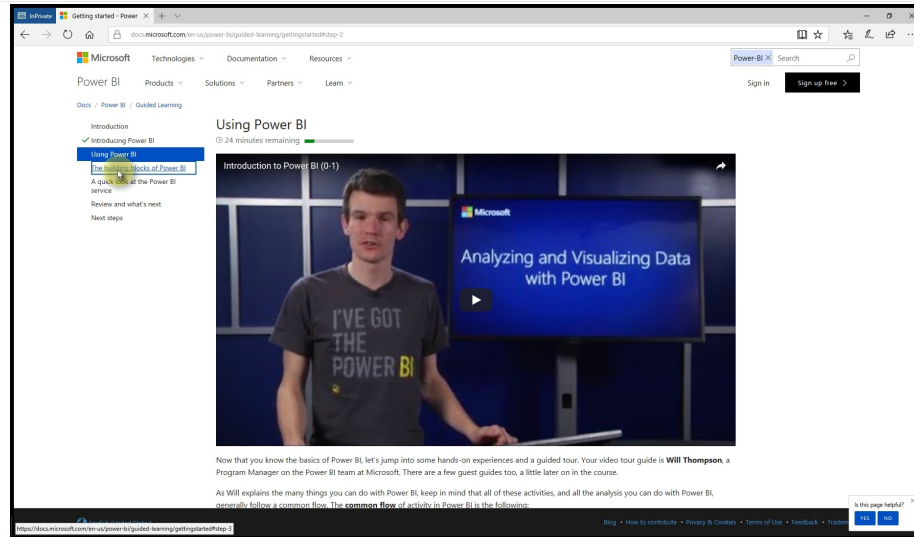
InPrivate Getting started - Power ×

docs.microsoft.com/en-us/power-bi/guided-learning/gettingstarted#step-2

Microsoft Technologies Documentation Resources

Power-BI × Search

Power BI Products Solutions Partners Learn

Sign in Sign up free >

Docs / Power BI / Guided Learning

Introduction
✓ Introducing Power BI
Using Power BI
The building blocks of Power BI
A quick look at the Power BI service
Review and what's next
Next steps

Using Power BI
24 minutes remaining

Introduction to Power BI (0-1)

Microsoft

Analyzing and Visualizing Data with Power BI

I'VE GOT THE POWER BI

Now that you know the basics of Power BI, let's jump into some hands-on experiences and a guided tour. Your video tour guide is **Will Thompson**, a Program Manager on the Power BI team at Microsoft. There are a few guest guides too, a little later on in the course.

As Will explains the many things you can do with Power BI, keep in mind that all of these activities, and all the analysis you can do with Power BI, generally follow a common flow. The **common flow** of activity in Power BI is the following:

https://docs.microsoft.com/en-us/power-bi/guided-learning/gettingstarted#step-3

Blog • How to contribute • Privacy & Cookies • Terms of Use • Feedback • Tradem

Is this page helpful?
YES NO